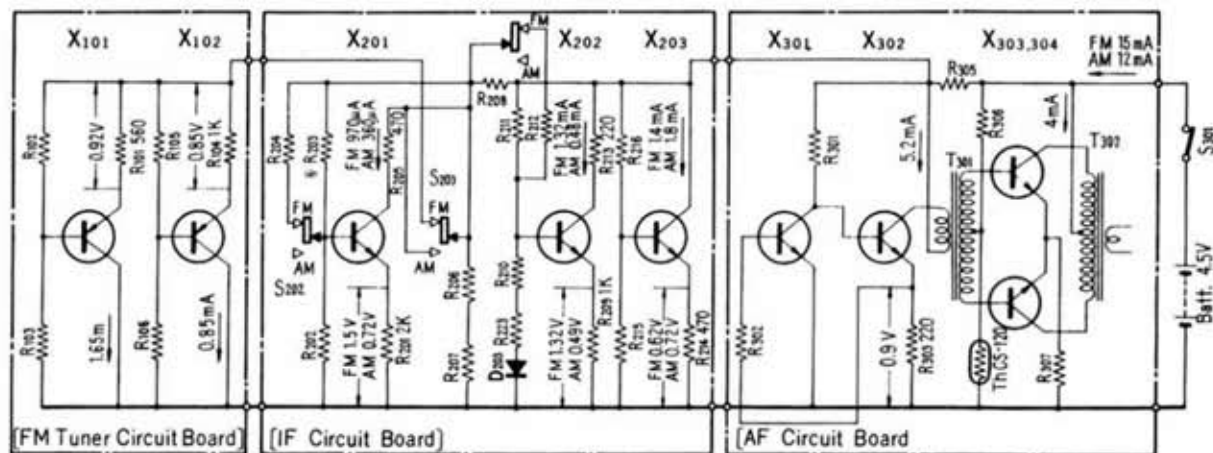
X101 X102 X201 X202 X203 X301 X302 X303,304

FM 15mA
AM 12mA

R102 0.92V R101 560 R105 0.85V R104 1K

R103 1.65m R106 0.85mA

FM
AM

R204 R203 FM 970μA AM 360μA R205 470 R209 R211 R212 FM 1.1mA AM 0.38mA R213 220 R216 FM 1.4mA AM 1.8mA

S203 FM AM

FM AM S202

R201 FM 1.5V AM 0.72V R208 2K R206 R207 R210 D201 R223 FM 1.32V AM 0.49V R209 1K R215 FM 0.62V AM 0.72V R214 470

R305 R301 5.2mA R306 4mA T301 T302 S301

R302 0.9V R303 220 ThCS-120 R307 Batt. 4.5V

[FM Tuner Circuit Board] [IF Circuit Board] [AF Circuit Board